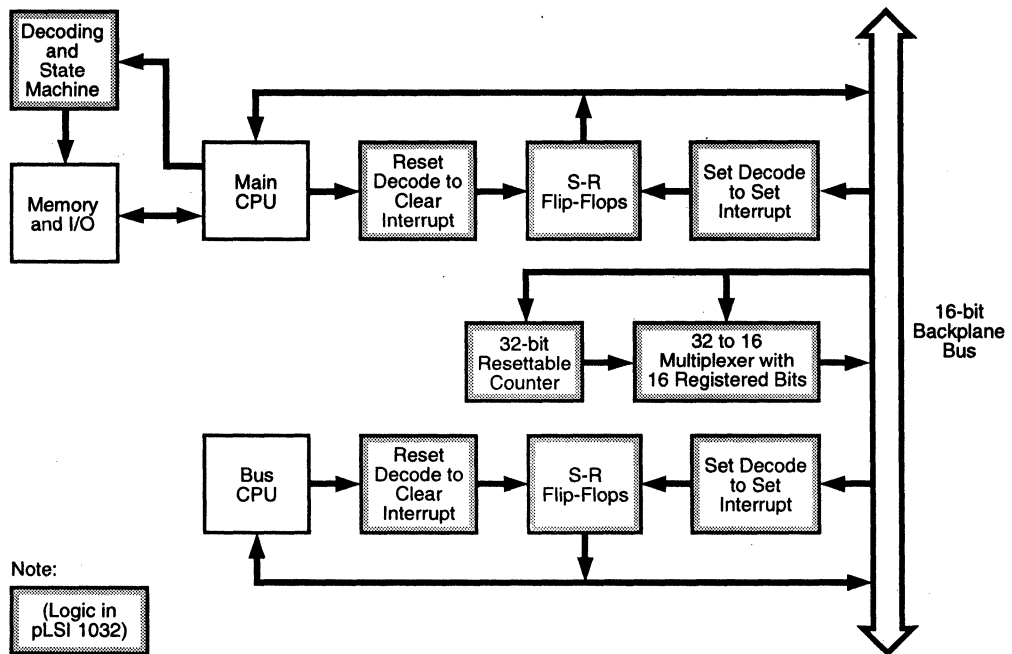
Decoding and State Machine

Memory and I/O

Main CPU

Reset Decode to Clear Interrupt

S-R Flip-Flops

Set Decode to Set Interrupt

32-bit Resettable Counter

32 to 16 Multiplexer with 16 Registered Bits

16-bit Backplane Bus

Bus CPU

Reset Decode to Clear Interrupt

S-R Flip-Flops

Set Decode to Set Interrupt

Note:

(Logic in pLSI 1032)